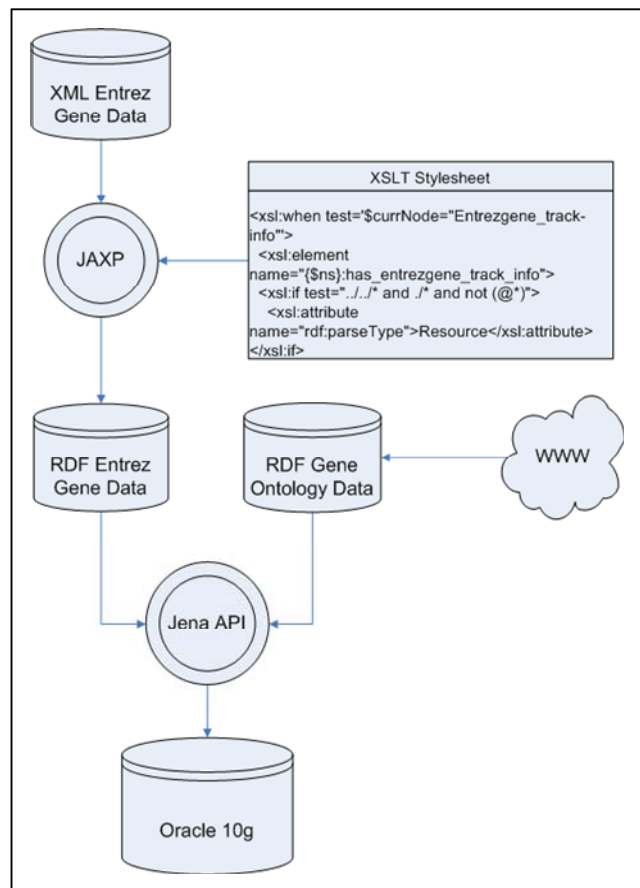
XML Entrez Gene Data

XSLT Stylesheet

<xsl:when test='$currNode="Entrezgene_track-info"'>
<xsl:element name="{$ns}:has_entrezgene_track_info">
<xsl:if test="../../* and ./* and not (@*)">
<xsl:attribute name="rdf:parseType">Resource</xsl:attribute>
</xsl:if>

JAXP

RDF Entrez Gene Data

RDF Gene Ontology Data

WWW

Jena API

Oracle 10g